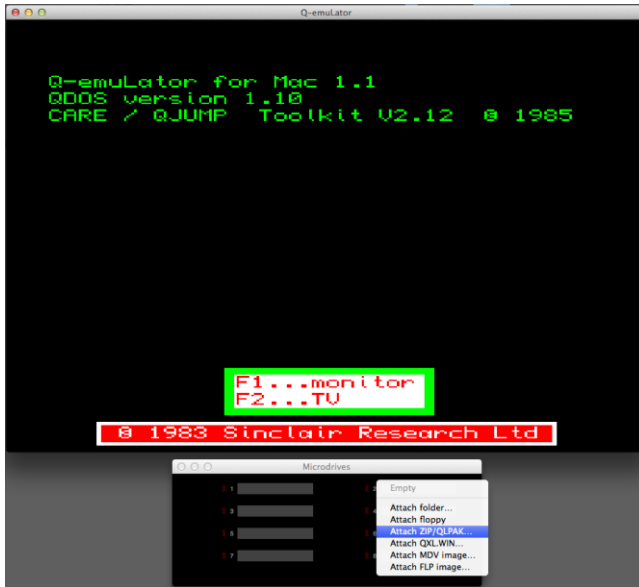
Q-emuLator

Q-emuLator for Mac 1.1
QDOS version 1.10
CARE / QJUMP Toolkit V2.12 © 1985

F1...monitor
F2...TV

© 1983 Sinclair Research Ltd

Microdrives

1
2
3
4
5
6
7
8

Empty
Attach folder...
Attach floppy
Attach ZIP/QLPAK...
Attach QXL.WIN...
Attach MDV image...
Attach FLP image...